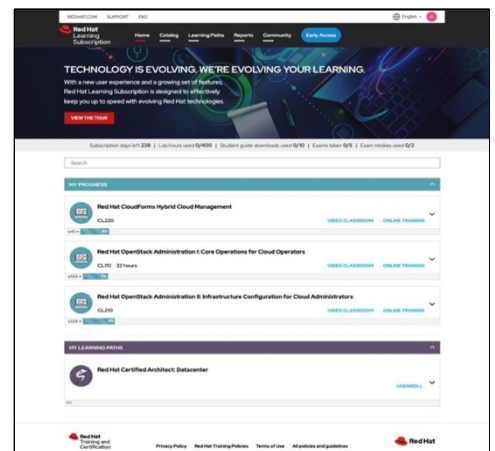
REDHAT.COM SUPPORT FAQ

English

Red Hat Learning Subscription

Home Catalog Learning Paths Reports Community Early Access

TECHNOLOGY IS EVOLVING. WE'RE EVOLVING YOUR LEARNING.

With a new user experience and a growing set of features, Red Hat Learning Subscription is designed to effectively keep you up to speed with evolving Red Hat technologies.

VIEW THE TOUR

Subscription days left 238 | Lab hours used 0/400 | Student guide downloads used 0/10 | Exams taken 0/5 | Exam retakes used 0/2

Search

MY PROGRESS

Red Hat CloudForms Hybrid Cloud Management

CL220

VIDEO CLASSROOM ONLINE TRAINING

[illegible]

Red Hat OpenStack Administration I: Core Operations for Cloud Operators

CL110 32 hours

VIDEO CLASSROOM ONLINE TRAINING

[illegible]

Red Hat OpenStack Administration II: Infrastructure Configuration for Cloud Administrators

CL210

VIDEO CLASSROOM ONLINE TRAINING

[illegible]

MY LEARNING PATHS

Red Hat Certified Architect: Datacenter

UNENROLL

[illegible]

Red Hat Training and Certification

Privacy Policy Red Hat Training Policies Terms of Use All policies and guidelines

Red Hat